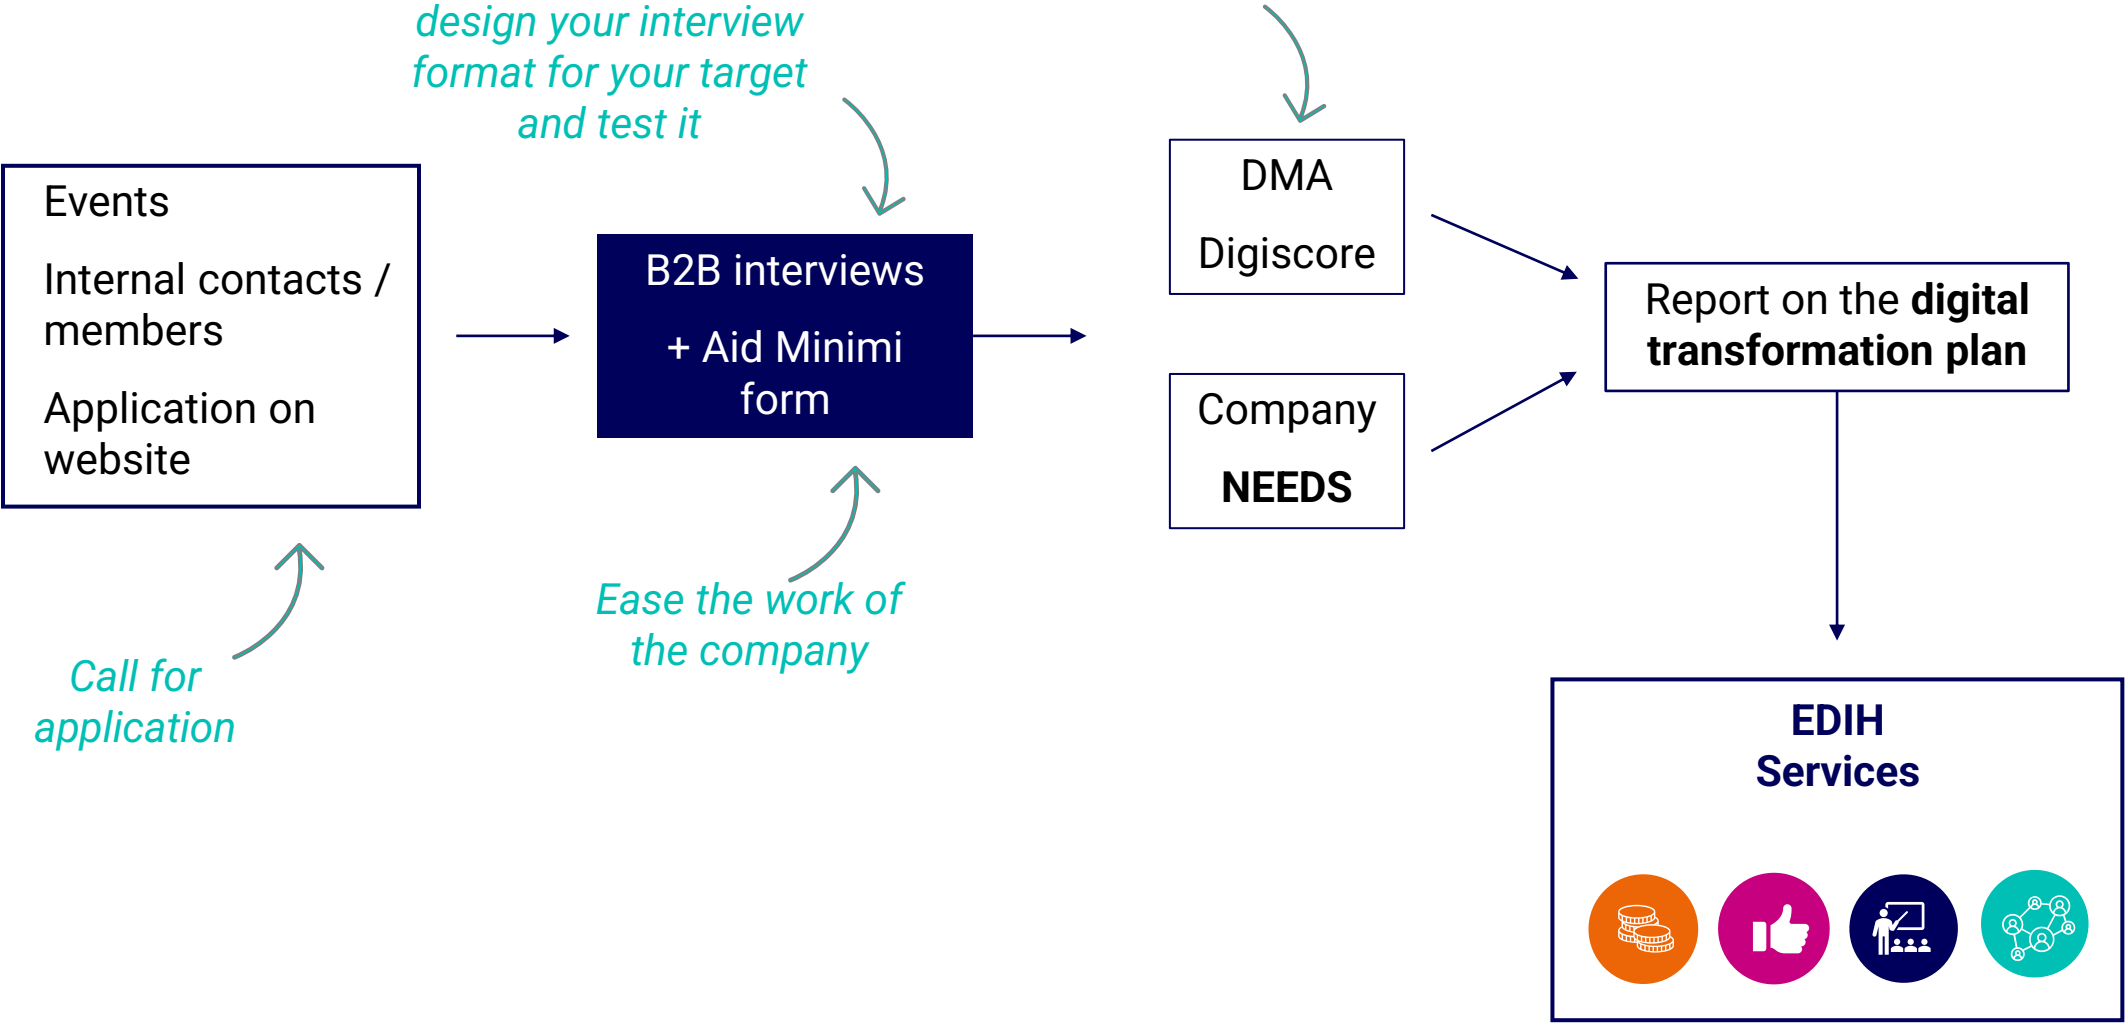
design your interview format for your target and test it

Events

Internal contacts / members

Application on website

Call for application

B2B interviews

+ Aid Minimi form

Ease the work of the company

DMA

Digiscore

Company

NEEDS

Report on the **digital transformation plan**

EDIH Services